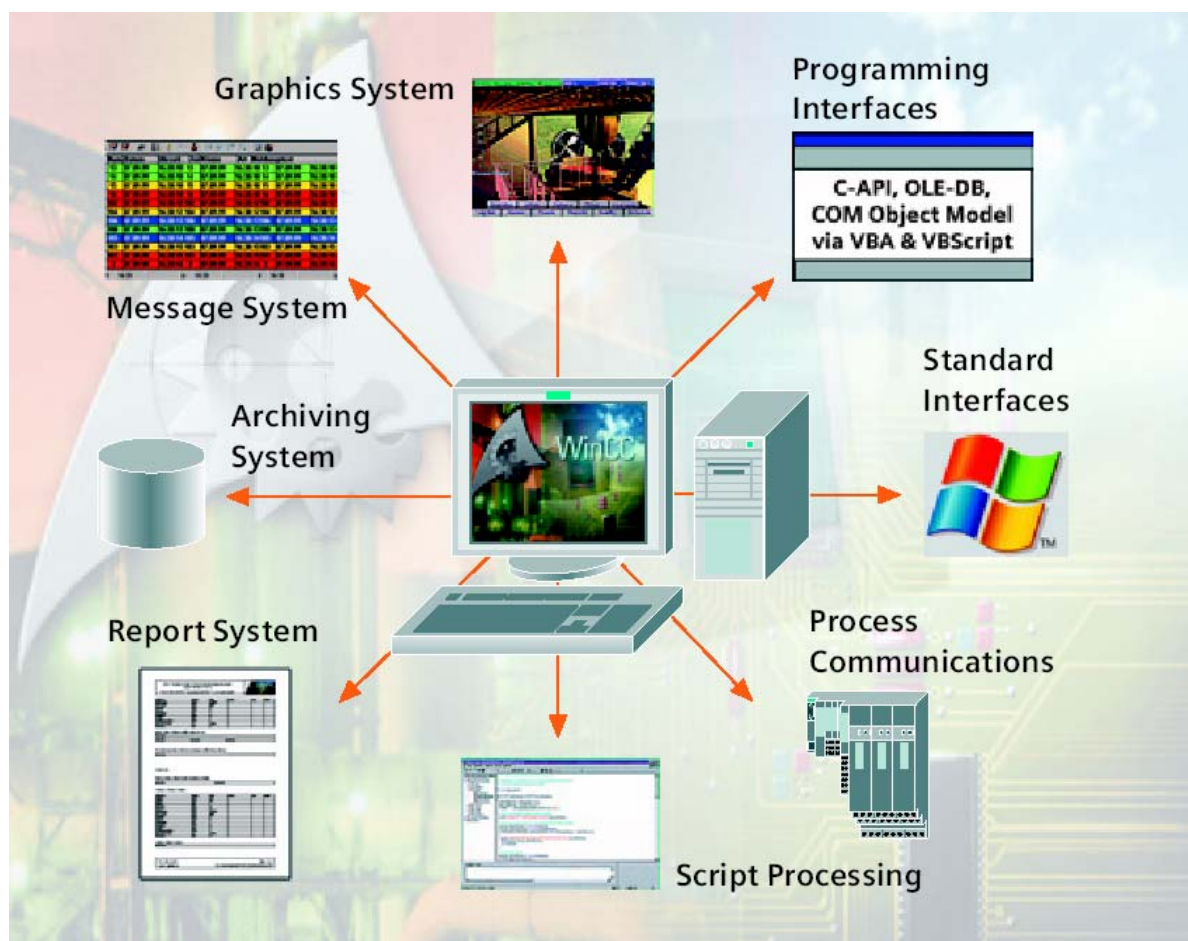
Graphics System

Programming Interfaces

C-API, OLE-DB, COM Object Model via VBA & VBScript

Message System

Archiving System

WinCC

Standard Interfaces

TM

Report System

Process Communications

Script Processing